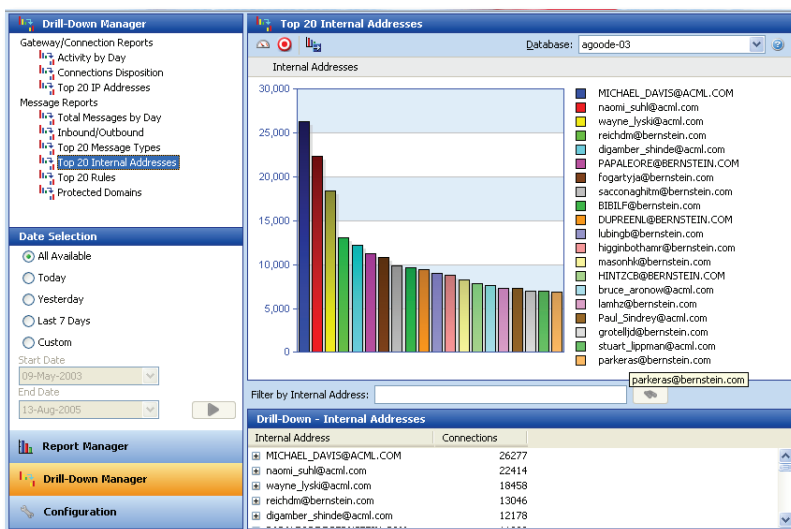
Drill-Down Manager

Gateway/Connection Reports
Activity by Day
Connections Disposition
Top 20 IP Addresses
Message Reports
Total Messages by Day
Inbound/Outbound
Top 20 Message Types
Top 20 Internal Addresses
Top 20 Rules
Protected Domains

Date Selection
All Available
Today
Yesterday
Last 7 Days
Custom
Start Date
09-May-2003
End Date
13-Aug-2005

Report Manager
Drill-Down Manager
Configuration

Top 20 Internal Addresses
Database: agoode-03
Internal Addresses

30,000
25,000
20,000
15,000
10,000
5,000
0

MICHAEL_DAVIS@ACML.COM
naomi_suhl@acml.com
wayne_lyski@acml.com
reichdm@bernstein.com
digamber_shinde@acml.com
PAPALEORE@BERNSTEIN.COM
fogartyja@bernstein.com
sacconaghitm@bernstein.com
BIBILF@bernstein.com
DUPREENL@BERNSTEIN.COM
lubingb@bernstein.com
higginbothamr@bernstein.com
masonhk@bernstein.com
HINTZCB@BERNSTEIN.COM
bruce_aronow@acml.com
lamhz@bernstein.com
Paul_Sindrey@acml.com
grotelljd@bernstein.com
stuart_lippman@acml.com
parkeras@bernstein.com

parkeras@bernstein.com

Filter by Internal Address:

Drill-Down - Internal Addresses

| Internal Address | Connections |
|---|---|
| MICHAEL_DAVIS@ACML.COM | 26277 |
| naomi_suhl@acml.com | 22414 |
| wayne_lyski@acml.com | 18458 |
| reichdm@bernstein.com | 13046 |
| digamber_shinde@acml.com | 12178 |
| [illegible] | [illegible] |